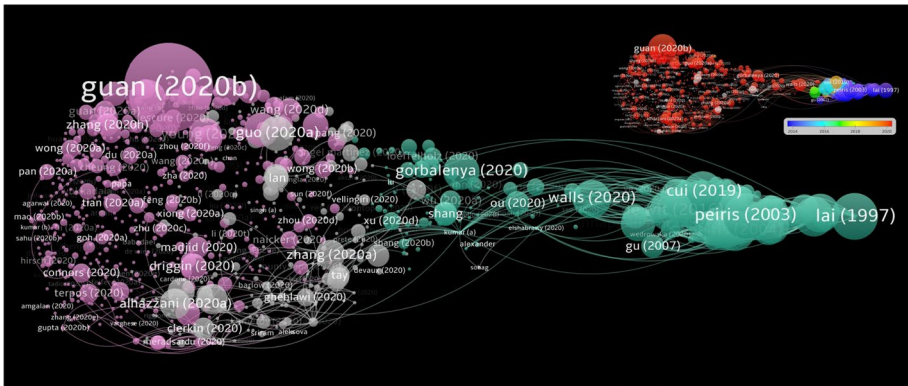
guan (2020b)
zhang (2020h)
wang (2020d)
guo (2020a)
wong (2020a)
du (2020a)
wang (2020e)
pan (2020a)
zha (2020)
tian (2020a)
wong (2020b)
gorbalenya (2020)
walls (2020)
cui (2019)
peiris (2003)
lai (1997)
ou (2020)
shang
xu (2020d)
vellingiri (2020)
xiong (2020a)
zhu (2020c)
goh (2020a)
magjid (2020)
naicker (2020)
zhou (2020d)
zhang (2020a)
zhang (2020b)
alexander
gu (2007)
driggin (2020)
connors (2020)
tay
devaux (2020)
ghelfawi (2020)
alhazzani (2020a)
terpos (2020)
barlow (2020)
clerkin (2020)
aleksova
amgalan (2020)
gupta (2020b)
agarwal (2020)
mao (2020b)
kumar
sahu (2020b)
hirsch (2020)
lan
li (2020t)
singh (a)
kumar (a)
guan (2020b)
lai (1997)
peiris (2003)
2014
2016
2018
2020